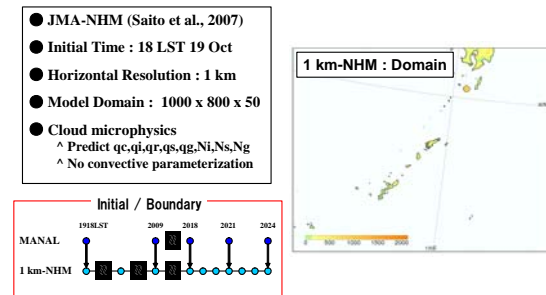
JMA-NHM (Saito et al., 2007)

Initial Time : 18 LST 19 Oct

Horizontal Resolution : 1 km

Model Domain : 1000 x 800 x 50

Cloud microphysics

^ Predict qc,qi,qr,qs,qg,Ni,Ns,Ng

^ No convective parameterization

Initial / Boundary

1918LST 2009 2018 2021 2024

MANAL

1 km-NHM

1 km-NHM : Domain

0 500 1000 1500 2000